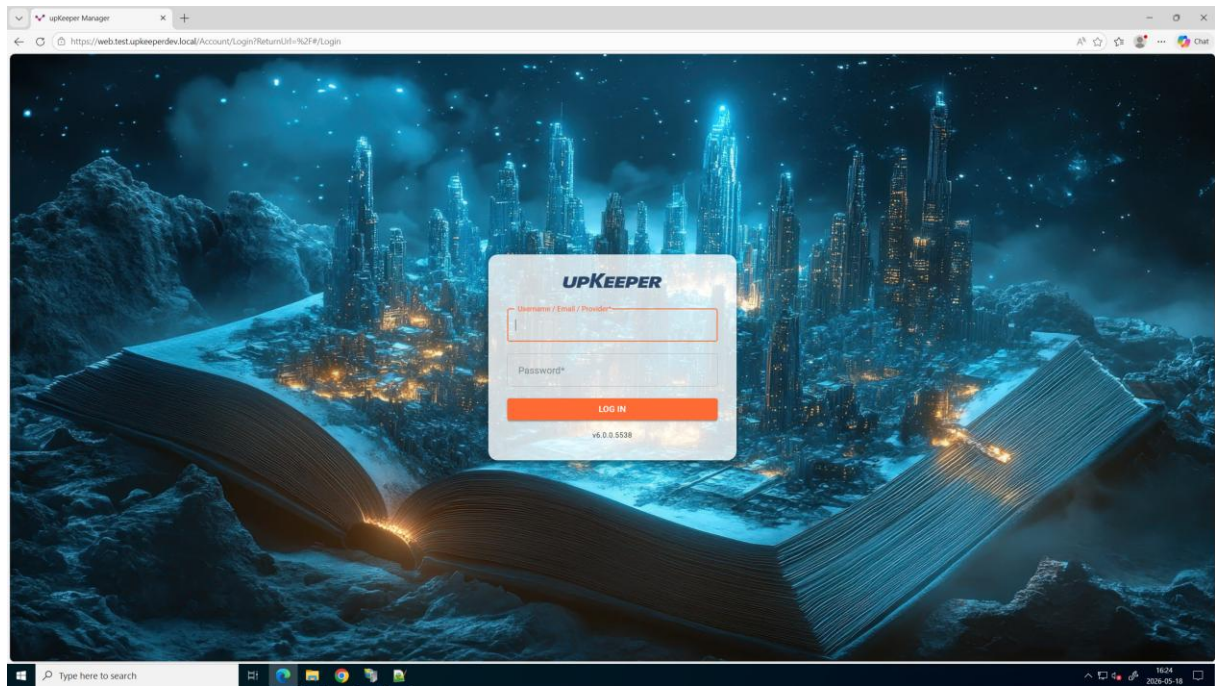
upKeeper Manager

https://web.test.upkeeperdev.local/Account/Login?ReturnUrl=%2F#/Login

Chat

UPKEEPER

Username / Email / Provider*

Password*

LOG IN

v6.0.0.5538

Type here to search

16:24
2026-05-18